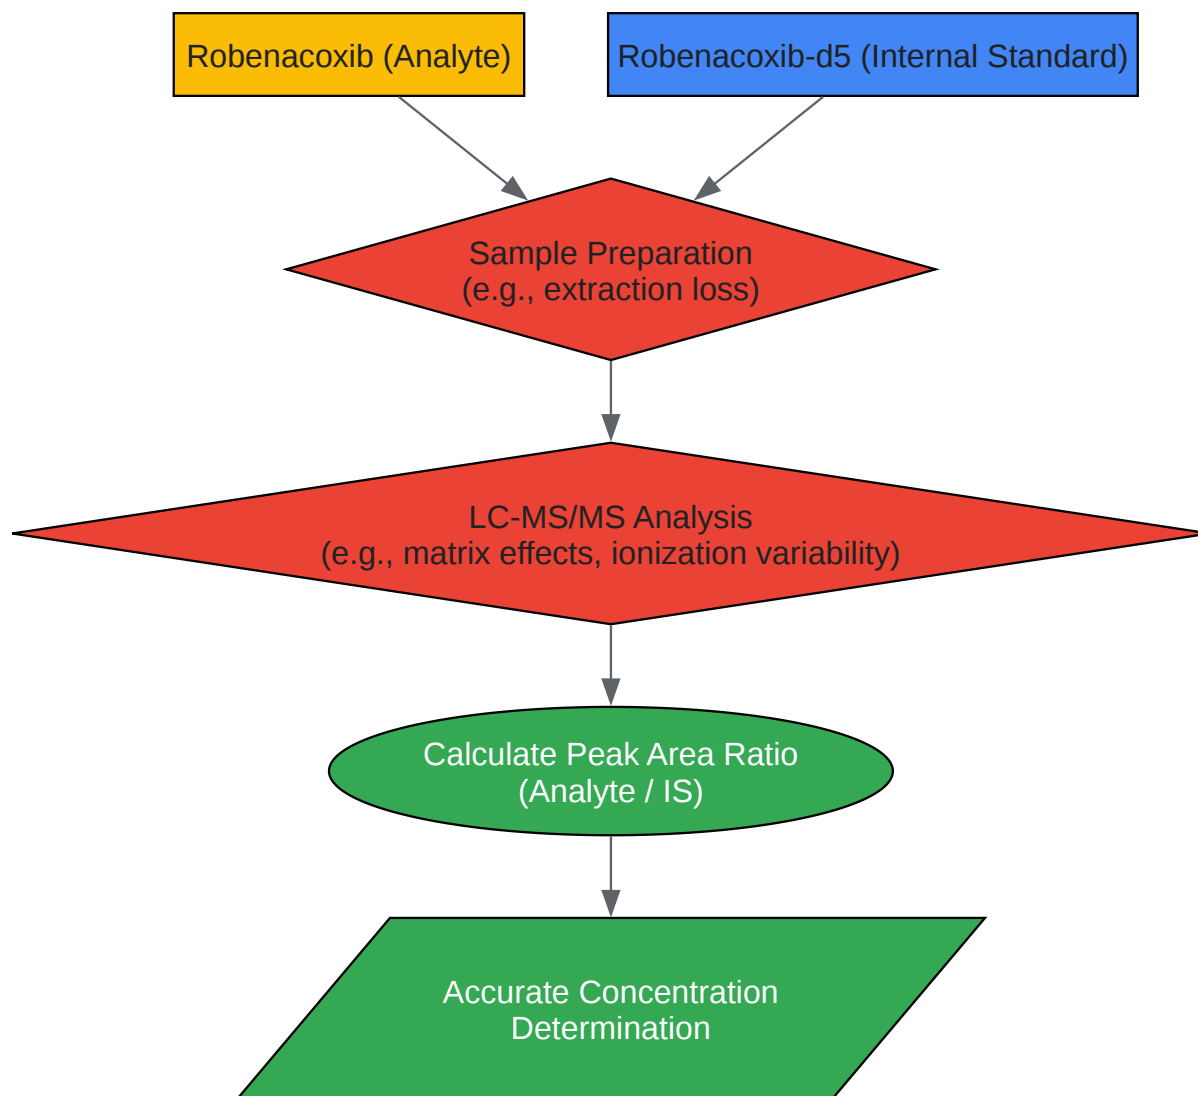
Robenacoxib (Analyte)

Robenacoxib-d5 (Internal Standard)

Sample Preparation
(e.g., extraction loss)

LC-MS/MS Analysis
(e.g., matrix effects, ionization variability)

Calculate Peak Area Ratio
(Analyte / IS)

Accurate Concentration
Determination